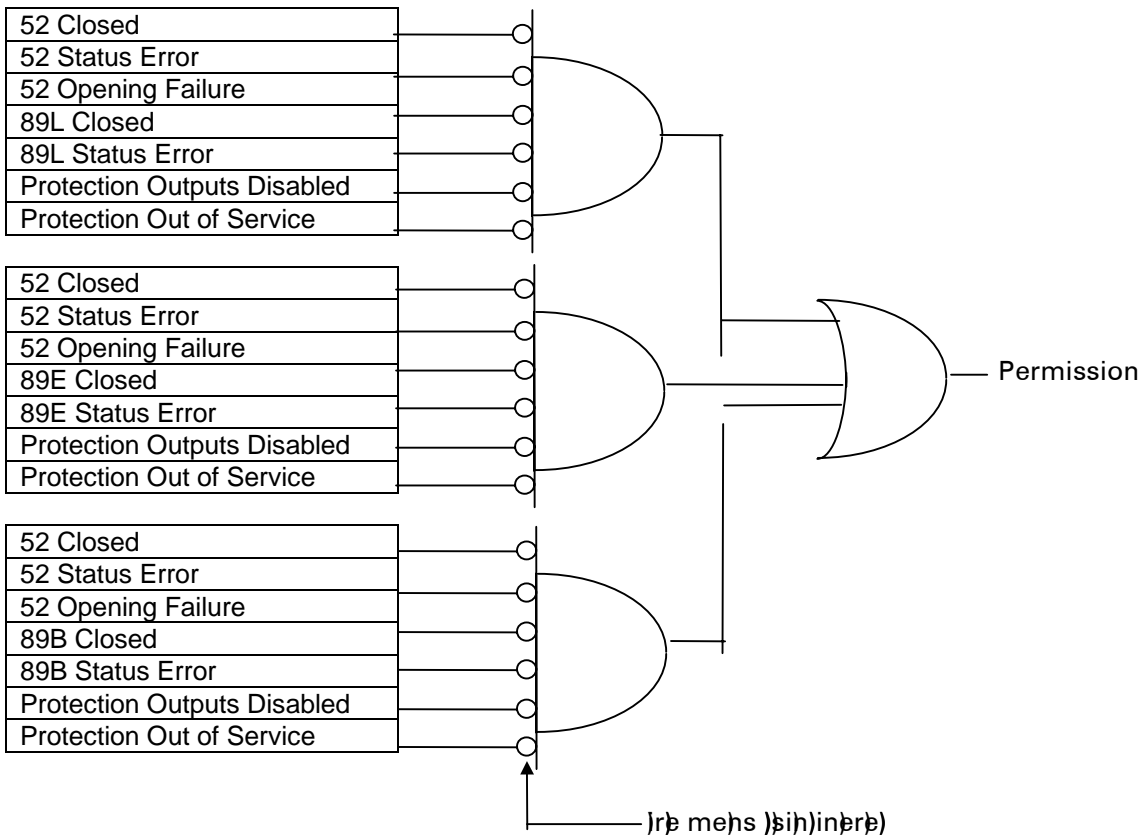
52 Closed
52 Status Error
52 Opening Failure
89L Closed
89L Status Error
Protection Outputs Disabled
Protection Out of Service

52 Closed
52 Status Error
52 Opening Failure
89E Closed
89E Status Error
Protection Outputs Disabled
Protection Out of Service

52 Closed
52 Status Error
52 Opening Failure
89B Closed
89B Status Error
Protection Outputs Disabled
Protection Out of Service

Permission

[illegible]